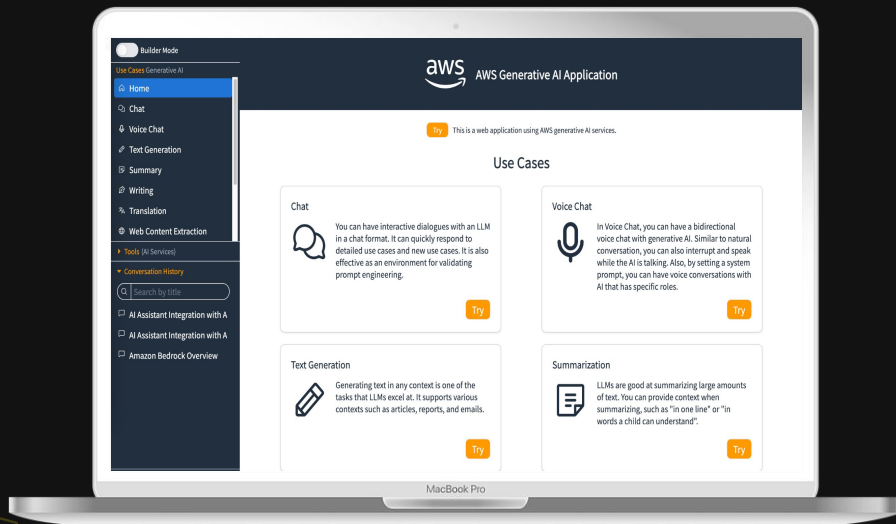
Builder Mode

Use Cases Generative AI

Home

Chat

Voice Chat

Text Generation

Summary

Writing

Translation

Web Content Extraction

Tools (AI Services)

Conversation History

Search by title

AI Assistant Integration with A

AI Assistant Integration with A

Amazon Bedrock Overview

aws AWS Generative AI Application

Try This is a web application using AWS generative AI services.

Use Cases

Chat

You can have interactive dialogues with an LLM in a chat format. It can quickly respond to detailed use cases and new use cases. It is also effective as an environment for validating prompt engineering.

Try

Voice Chat

In Voice Chat, you can have a bidirectional voice chat with generative AI. Similar to natural conversation, you can also interrupt and speak while the AI is talking. Also, by setting a system prompt, you can have voice conversations with AI that has specific roles.

Try

Text Generation

Generating text in any context is one of the tasks that LLMs excel at. It supports various contexts such as articles, reports, and emails.

Try

Summarization

LLMs are good at summarizing large amounts of text. You can provide context when summarizing, such as "in one line" or "in words a child can understand".

Try

MacBook Pro